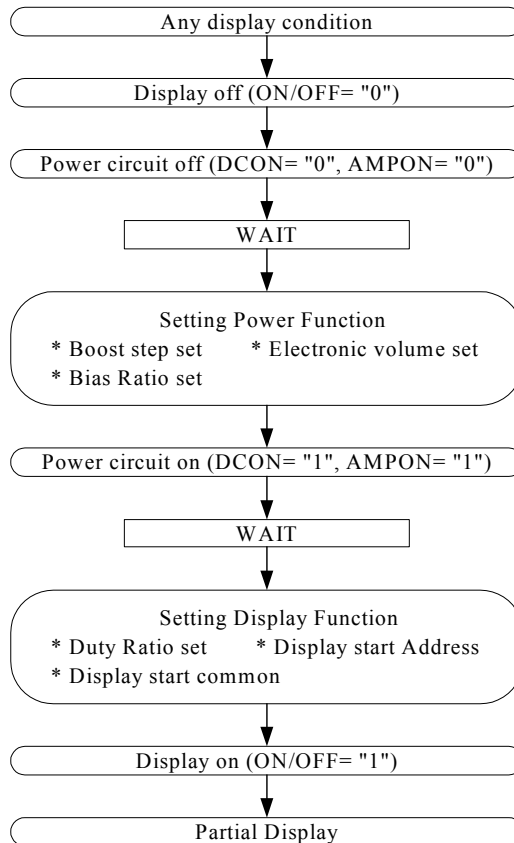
Any display condition

Display off (ON/OFF= "0")

Power circuit off (DCON= "0", AMPON= "0")

WAIT

Setting Power Function
* Boost step set * Electronic volume set
* Bias Ratio set

Power circuit on (DCON= "1", AMPON= "1")

WAIT

Setting Display Function
* Duty Ratio set * Display start Address
* Display start common

Display on (ON/OFF= "1")

Partial Display